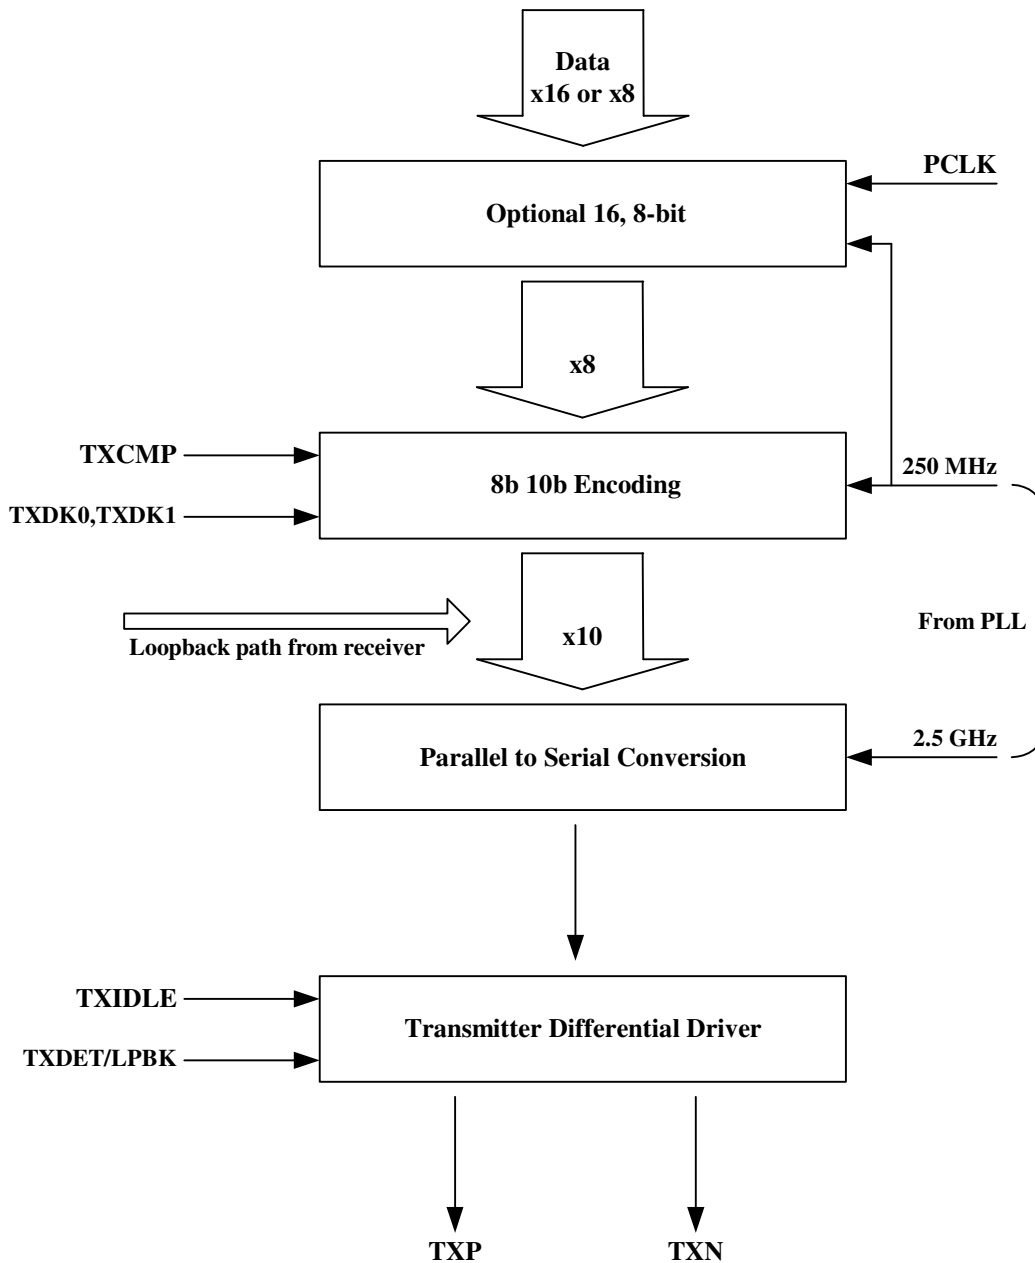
Data
x16 or x8

PCLK

Optional 16, 8-bit

x8

TXCMP

TXDK0,TXDK1

8b 10b Encoding

250 MHz

From PLL

Loopback path from receiver

x10

Parallel to Serial Conversion

2.5 GHz

TXIDLE

TXDET/LPBK

Transmitter Differential Driver

TXP

TXN